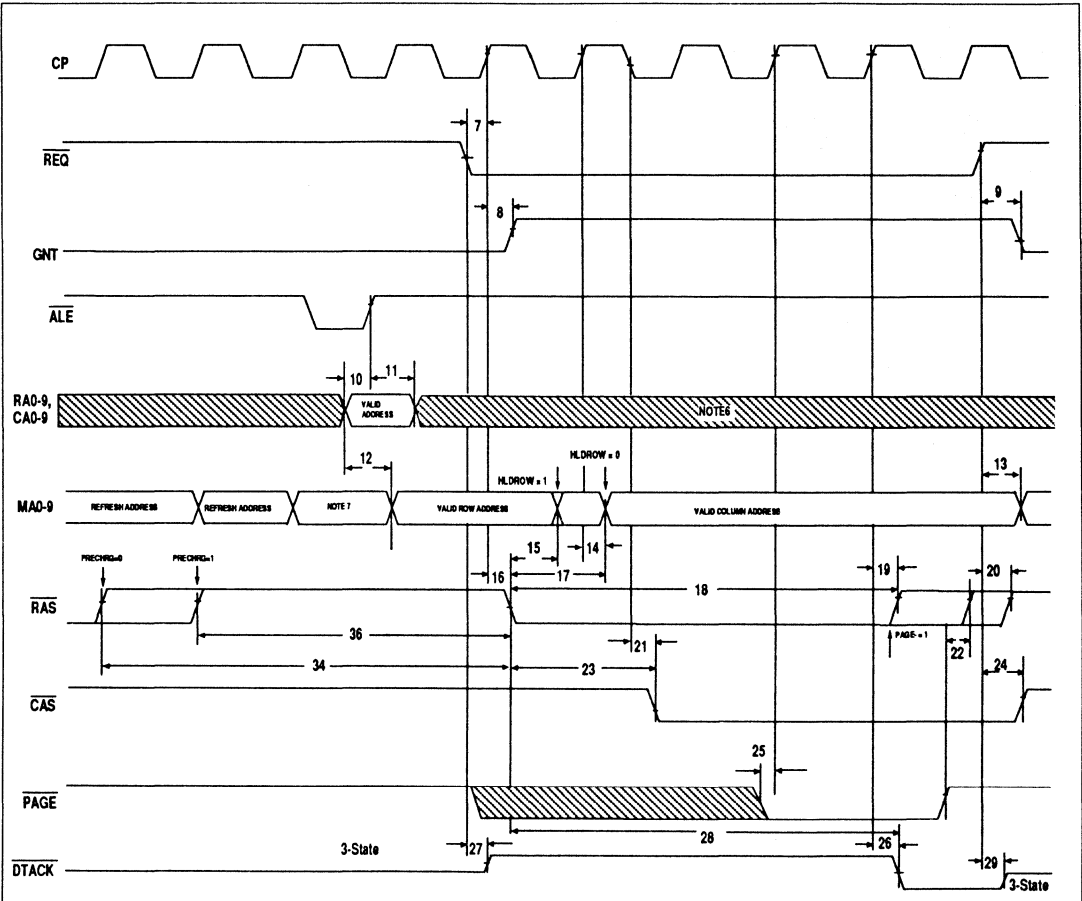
CP

$\overline{REQ}$

7

GNT

8

9

$\overline{ALE}$

RA0-9, CA0-9

10

11

VALID ADDRESS

NOTE6

12

13

HLDROW = 1

HLDROW = 0

MA0-9

REFRESH ADDRESS

REFRESH ADDRESS

NOTE 7

VALID ROW ADDRESS

VALID COLUMN ADDRESS

15

14

17

16

18

19

20

PRECHRG=0

PRECHRG=1

$\overline{RAS}$

36

PAGE = 1

22

21

34

23

24

$\overline{CAS}$

25

$\overline{PAGE}$

28

3-State

27

26

29

$\overline{DTACK}$

3-State